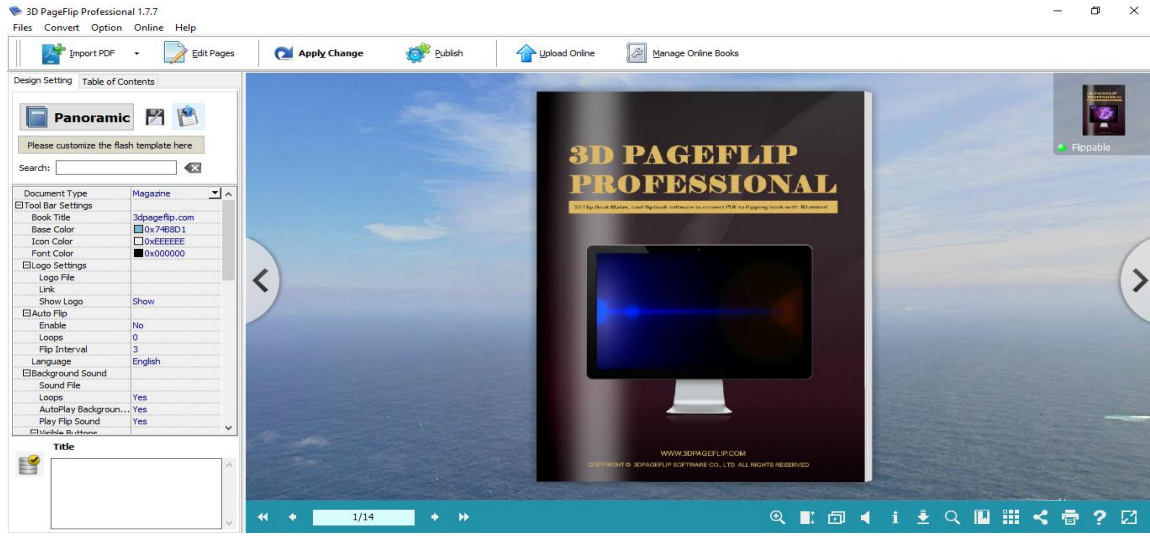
3D PageFlip Professional 1.7.7
Files Convert Option Online Help

Import PDF
Edit Pages
Apply Change
Publish
Upload Online
Manage Online Books

Design Setting
Table of Contents

Panoramic

Please customize the flash template here

Search:

| | |
|---|---|
| Document Type | Magazine |
| ⊟Tool Bar Settings | |
| Book Title | 3dpageflip.com |
| Base Color | 0x74B8D1 |
| Icon Color | 0xEEEEEE |
| Font Color | 0x000000 |
| ⊟Logo Settings | |
| Logo File | |
| Link | |
| Show Logo | Show |
| ⊟Auto Flip | |
| Enable | No |
| Loops | 0 |
| Flip Interval | 3 |
| Language | English |
| ⊟Background Sound | |
| Sound File | |
| Loops | Yes |
| AutoPlay Backgroun... | Yes |
| Play Flip Sound | Yes |

Title

3D PAGEFLIP PROFESSIONAL

3D Flip Book Maker, cool flipbook software to convert PDF to flipping book with 3D effect!

WWW.3DPAGEFLIP.COM
COPYRIGHT © 3DPAGEFLIP SOFTWARE CO., LTD. ALL RIGHTS RESERVED

Flippable

1/14